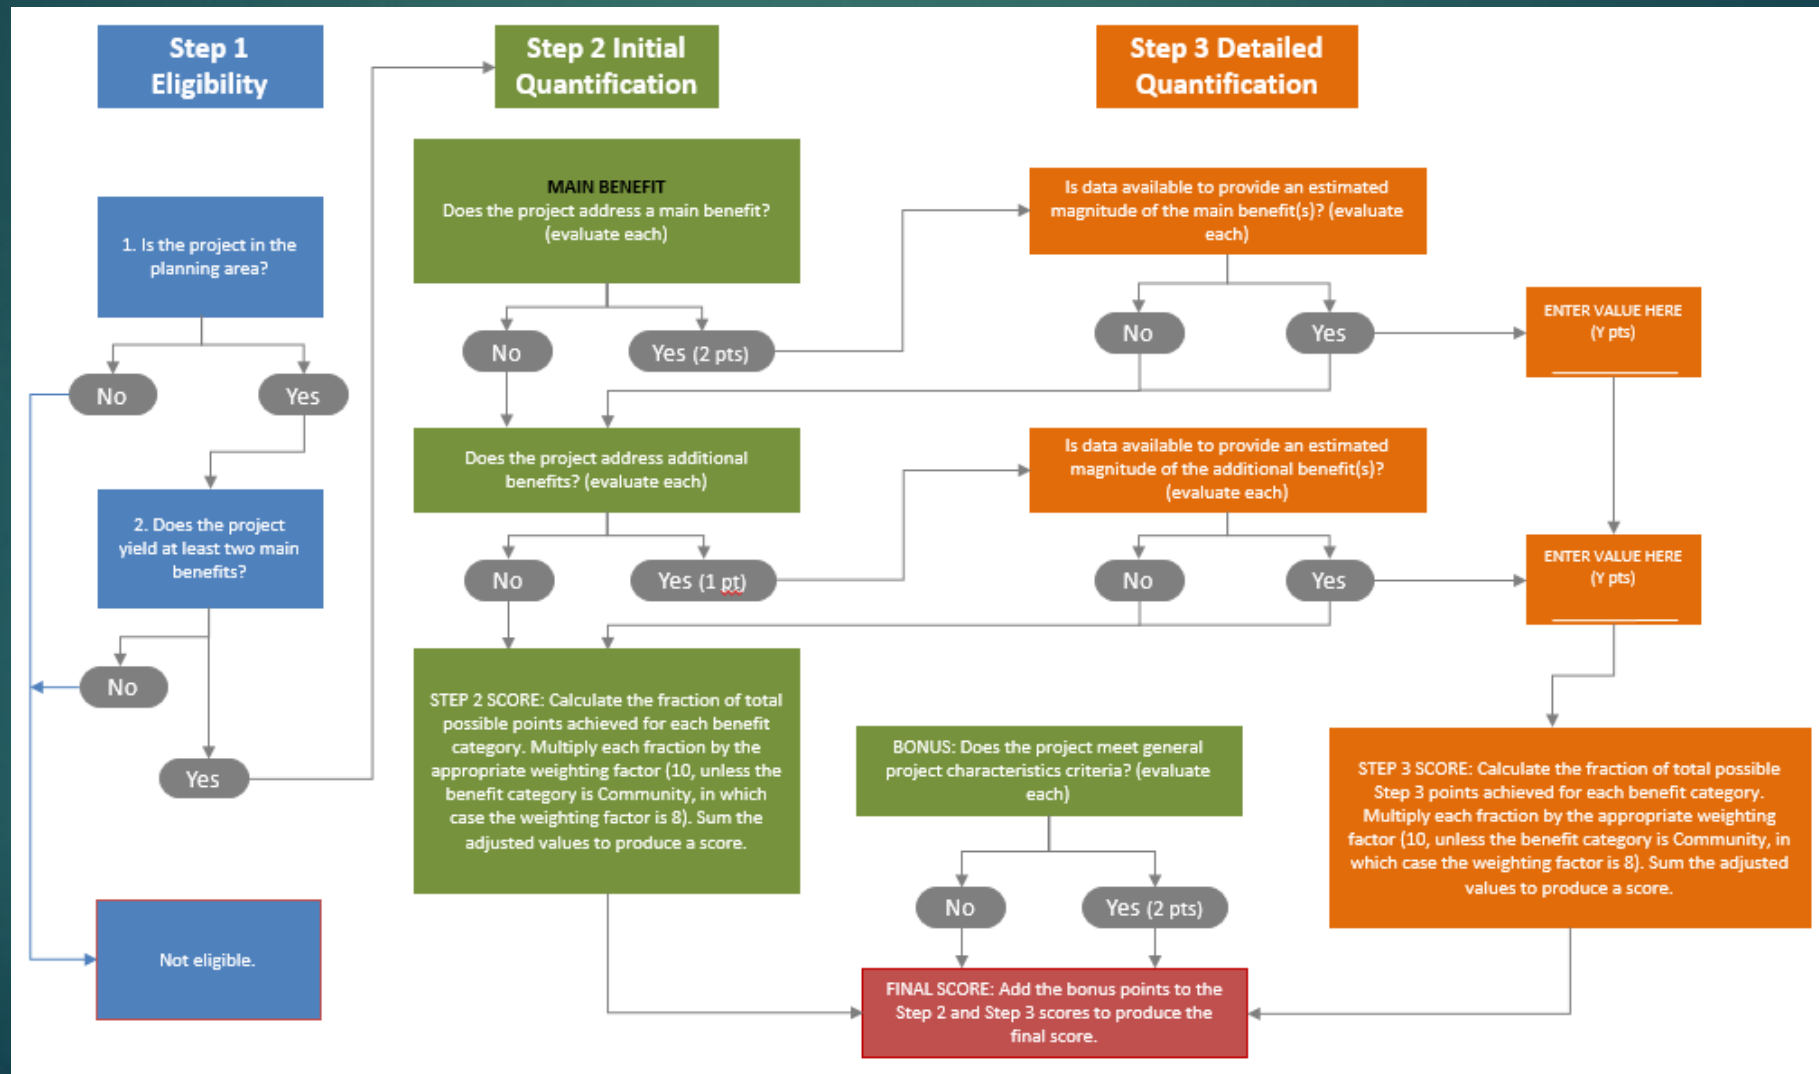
Step 1 Eligibility

Step 2 Initial Quantification

Step 3 Detailed Quantification

1. Is the project in the planning area?

No

Yes

2. Does the project yield at least two main benefits?

No

Yes

Not eligible.

MAIN BENEFIT
Does the project address a main benefit? (evaluate each)

No

Yes (2 pts)

Does the project address additional benefits? (evaluate each)

No

Yes (1 pt)

STEP 2 SCORE: Calculate the fraction of total possible points achieved for each benefit category. Multiply each fraction by the appropriate weighting factor (10, unless the benefit category is Community, in which case the weighting factor is 8). Sum the adjusted values to produce a score.

Is data available to provide an estimated magnitude of the main benefit(s)? (evaluate each)

No

Yes

ENTER VALUE HERE
(Y pts)

Is data available to provide an estimated magnitude of the additional benefit(s)? (evaluate each)

No

Yes

ENTER VALUE HERE
(Y pts)

BONUS: Does the project meet general project characteristics criteria? (evaluate each)

No

Yes (2 pts)

STEP 3 SCORE: Calculate the fraction of total possible Step 3 points achieved for each benefit category. Multiply each fraction by the appropriate weighting factor (10, unless the benefit category is Community, in which case the weighting factor is 8). Sum the adjusted values to produce a score.

FINAL SCORE: Add the bonus points to the Step 2 and Step 3 scores to produce the final score.